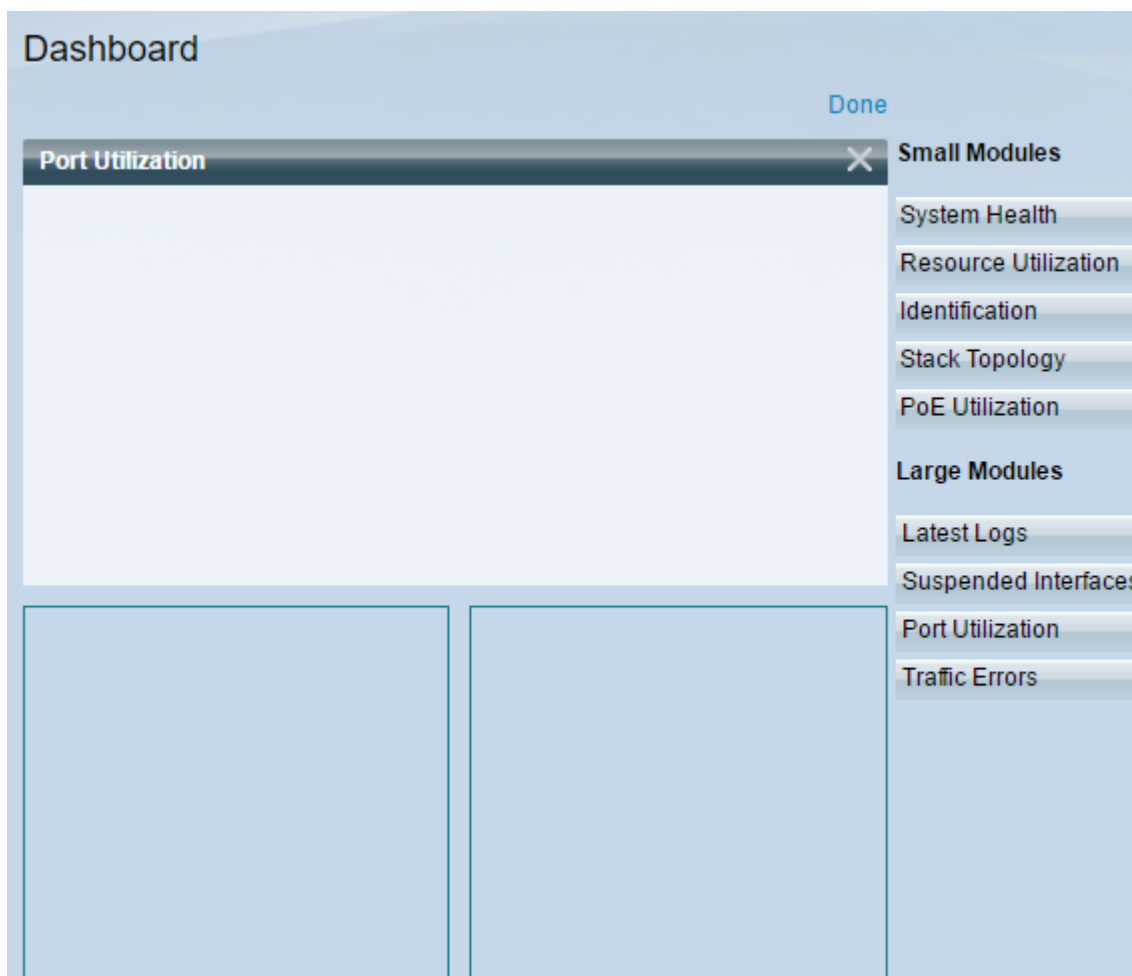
Dashboard

Done

Port Utilization

Small Modules

System Health

Resource Utilization

Identification

Stack Topology

PoE Utilization

Large Modules

Latest Logs

Suspended Interfaces

Port Utilization

Traffic Errors